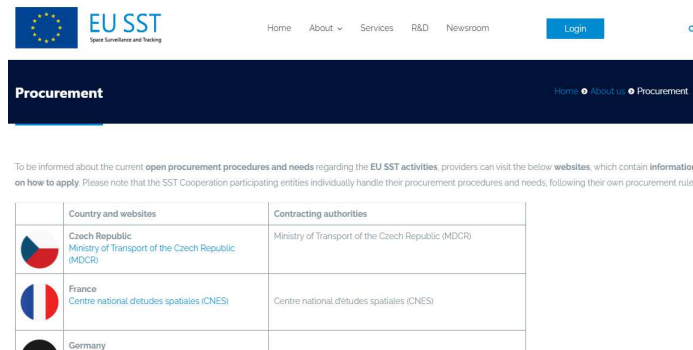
EU SST
Space Surveillance and Tracking

Home About Services R&D Newsroom Login

Procurement

Home About us Procurement

To be informed about the current open procurement procedures and needs regarding the EU SST activities, providers can visit the below websites, which contain information on how to apply. Please note that the SST Cooperation participating entities individually handle their procurement procedures and needs, following their own procurement rule

| | Country and websites | Contracting authorities |
|---|---|---|
| | Czech Republic Ministry of Transport of the Czech Republic (MDCR) | Ministry of Transport of the Czech Republic (MDCR) |
| | France Centre national d'etudes spatiales (CNES) | Centre national d'etudes spatiales (CNES) |
| | Germany | |